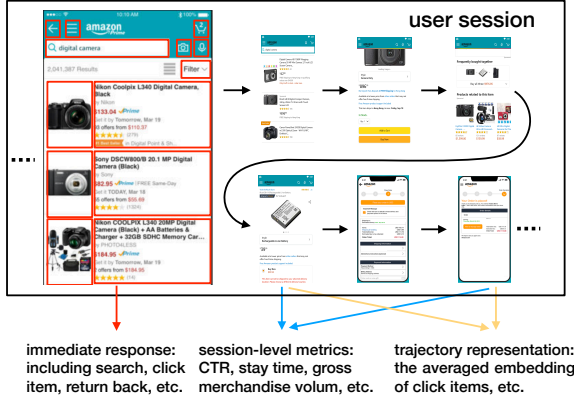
10:10 AM

100%

amazon

digital camera

2,041,387 Results

Filter

Nikon Coolpix L340 Digital Camera, Black

$133.04 Prime

Get it by Tomorrow, Mar 19

8 offers from $110.37

Sony DSCW800/B 20.1 MP Digital Camera (Black)

by Sony

$82.95 Prime FREE Same-Day

Get it TODAY, Mar 18

8 offers from $55.69

Nikon COOLPIX L340 20MP Digital Camera (Black) + AA Batteries & Charger + 32GB SDHC Memory Car...

by PHOTO4LESS

$184.95 Prime

6 offers from $184.95

(14)

user session

immediate response: including search, click item, return back, etc.

session-level metrics: CTR, stay time, gross merchandise volum, etc.

trajectory representation: the averaged embedding of click items, etc.